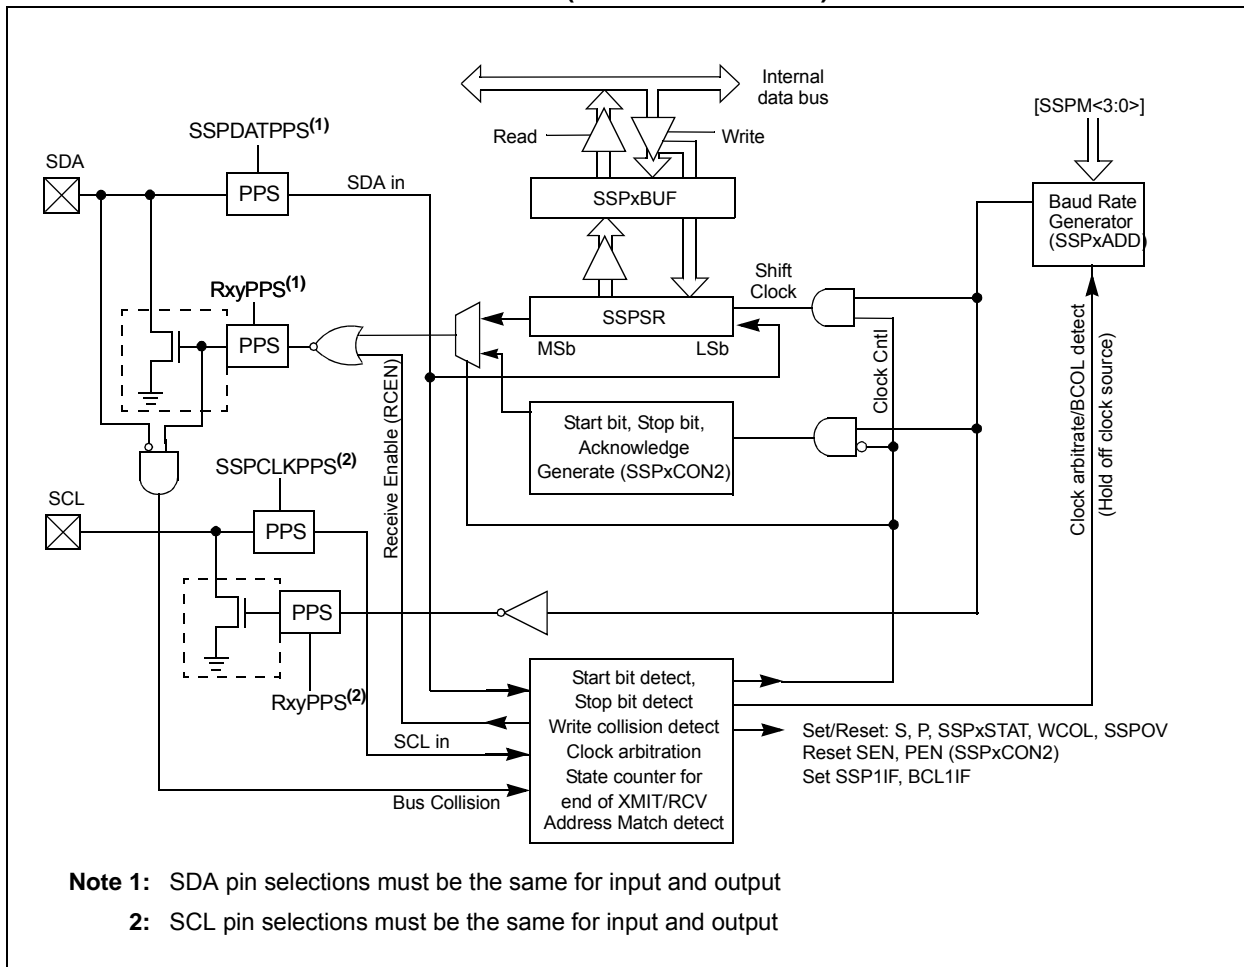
Internal data bus

[SSPM<3:0>]

Read

Write

SSPDATPPS$^{(1)}$

SDA

PPS

SDA in

SSPxBUF

Baud Rate Generator (SSPxADD)

RxyPPS$^{(1)}$

Shift Clock

PPS

SSPSR

MSb

LSb

Receive Enable (RCEN)

Clock Cntl

Clock arbitrate/BCOL detect (Hold off clock source)

Start bit, Stop bit, Acknowledge Generate (SSPxCON2)

SSPCLKPPS$^{(2)}$

SCL

PPS

PPS

RxyPPS$^{(2)}$

Start bit detect, Stop bit detect Write collision detect Clock arbitration State counter for end of XMIT/RCV Address Match detect

SCL in

Bus Collision

Set/Reset: S, P, SSPxSTAT, WCOL, SSPOV
Reset SEN, PEN (SSPxCON2)
Set SSP1IF, BCL1IF

**Note 1:** SDA pin selections must be the same for input and output

**2:** SCL pin selections must be the same for input and output